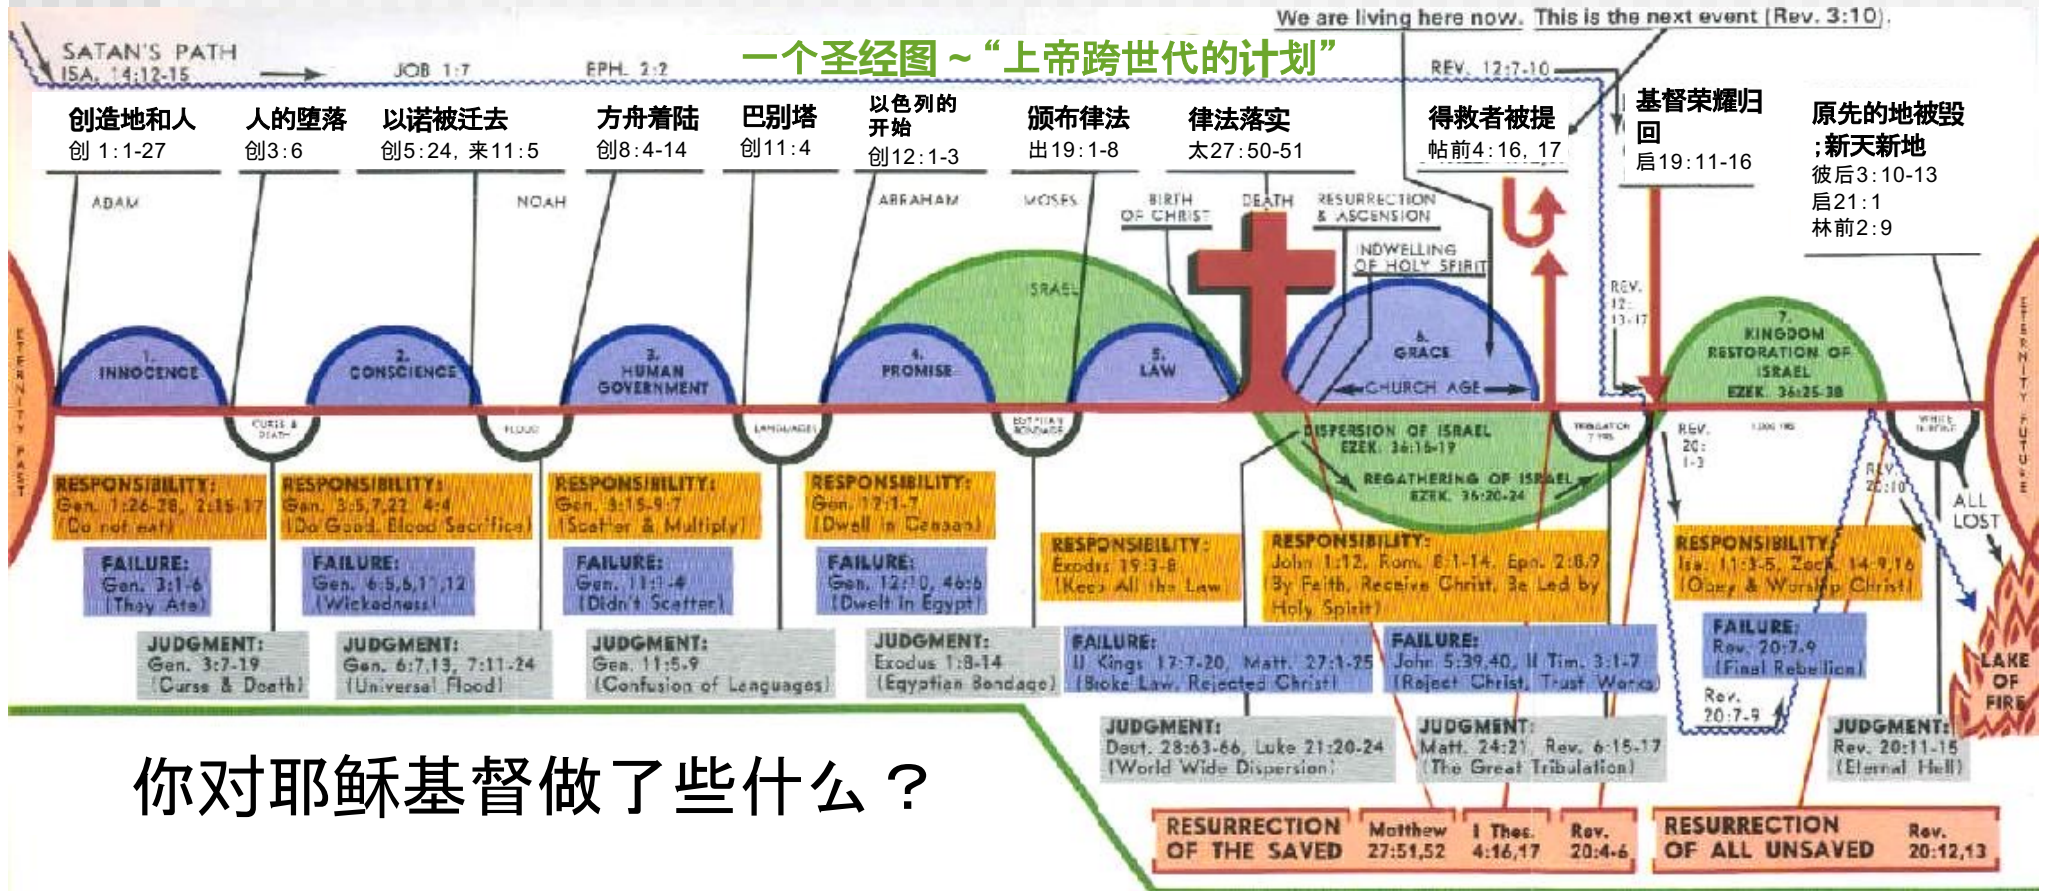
We are living here now. This is the next event (Rev. 3:10).

SATAN'S PATH ISA. 14:12-15

JOB 1:7

EPH. 2:2

一个圣经图～“上帝跨世代的计划”

REV. 12:7-10

创造地和人 创 1:1-27

人的堕落 创3:6

以诺被迁去 创5:24，来11:5

方舟着陆 创8:4-14

巴别塔 创11:4

以色列的开始 创12:1-3

颁布律法 出19:1-8

律法落实 太27:50-51

得救者被提 帖前4:16，17

基督荣耀归回 启19:11-16

原先的地被毁;新天新地 彼后3:10-13 启21:1 林前2:9

ADAM

NOAH

ABRAHAM

MOSES

BIRTH OF CHRIST

DEATH

RESURRECTION & ASCENSION

INDWELLING OF HOLY SPIRIT

ISRAEL

REV. 12: 13-17

ETERNITY PAST

1. INNOCENCE

2. CONSCIENCE

3. HUMAN GOVERNMENT

4. PROMISE

5. LAW

6. GRACE

CHURCH AGE

7. KINGDOM RESTORATION OF ISRAEL EZEK. 36:25-38

ETERNITY FUTURE

CURSE & DEATH

FLOOD

LANGUAGES

EGYPTIAN BONDAGE

DISPERSION OF ISRAEL EZEK. 36:16-19

REGATHERING OF ISRAEL EZEK. 36:20-24

TRIBULATION 7 YRS

REV. 20: 1-3

1,000 YRS

WHITE THRONE

REV. 20:10

ALL LOST

RESPONSIBILITY: Gen. 1:26-28, 2:15-17 (Do not eat)

RESPONSIBILITY: Gen. 3:5,7,22 4:4 (Do Good, Blood Sacrifice)

RESPONSIBILITY: Gen. 9:1-5-9:7 (Scatter & Multiply)

RESPONSIBILITY: Gen. 12:1-7 (Dwell in Canaan)

RESPONSIBILITY: Exodus 19:3-8 (Keep All the Law)

RESPONSIBILITY: John 1:12, Rom. 8:1-14, Eph. 2:8,9 (By Faith, Receive Christ, Be Led by Holy Spirit)

RESPONSIBILITY: Isa. 11:3-5, Zech. 14:9,16 (Obey & Worship Christ)

FAILURE: Gen. 3:1-6 (They Ate)

FAILURE: Gen. 6:5,6,11,12 (Wickedness)

FAILURE: Gen. 11:1-4 (Didn't Scatter)

FAILURE: Gen. 12:10, 46:6 (Dwelt in Egypt)

FAILURE: II Kings 17:7-20, Matt. 27:1-25 (Broke Law, Rejected Christ)

FAILURE: John 5:39,40, II Tim. 3:1-7 (Reject Christ, Trust Works)

FAILURE: Rev. 20:7-9 (Final Rebellion)

Rev. 20:7-9

JUDGMENT: Gen. 3:7-19 (Curse & Death)

JUDGMENT: Gen. 6:7,13, 7:11-24 (Universal Flood)

JUDGMENT: Gen. 11:5-9 (Confusion of Languages)

JUDGMENT: Exodus 1:8-14 (Egyptian Bondage)

JUDGMENT: Deut. 28:63-66, Luke 21:20-24 (World Wide Dispersion)

JUDGMENT: Matt. 24:21, Rev. 6:15-17 (The Great Tribulation)

JUDGMENT: Rev. 20:11-15 (Eternal Hell)

LAKE OF FIRE

你对耶稣基督做了些什么？

RESURRECTION OF THE SAVED

Matthew 27:51,52

I Thes. 4:16,17

Rev. 20:4-6

RESURRECTION OF ALL UNSAVED

Rev. 20:12,13